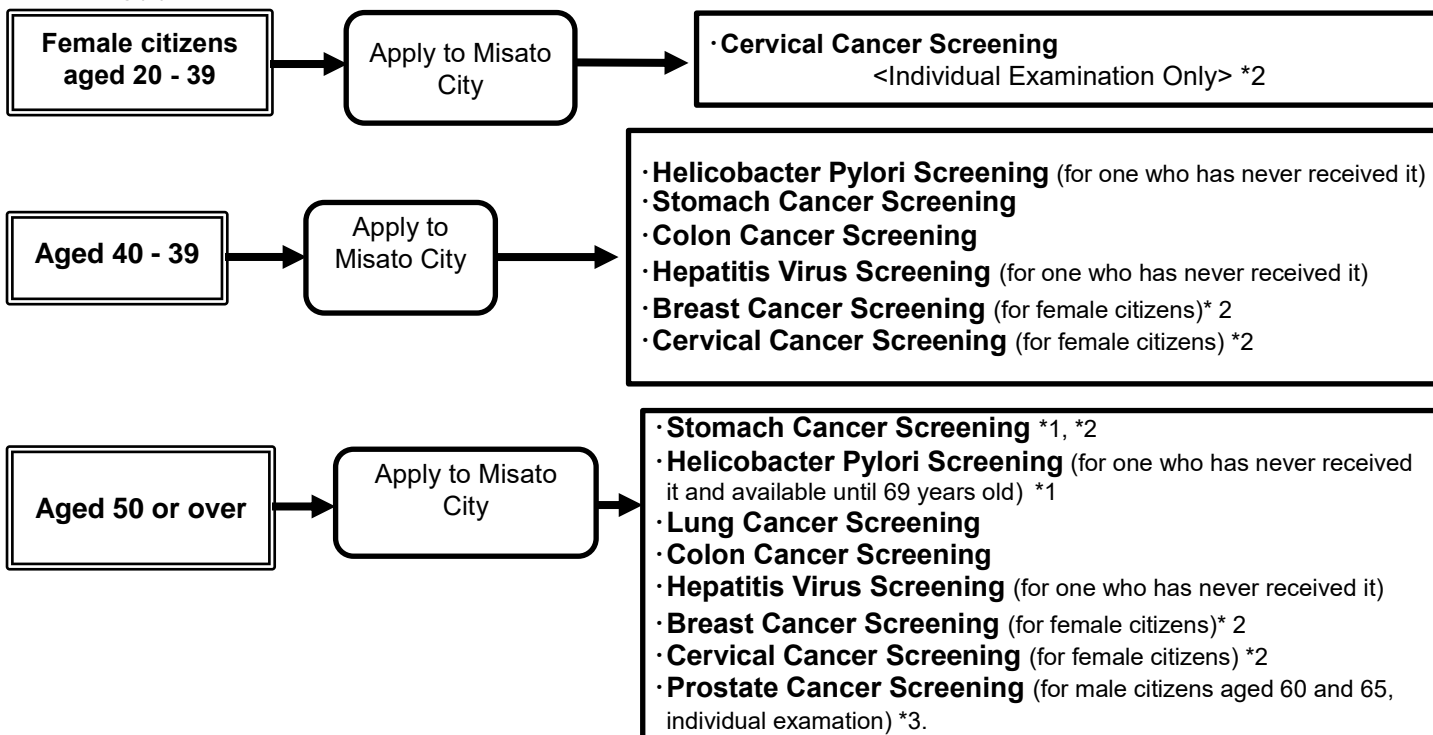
Female citizens aged 20 - 39

Apply to Misato City

･Cervical Cancer Screening
<Individual Examination Only> *2

Aged 40 - 39

Apply to Misato City

･Helicobacter Pylori Screening (for one who has never received it)
･Stomach Cancer Screening
･Colon Cancer Screening
･Hepatitis Virus Screening (for one who has never received it)
･Breast Cancer Screening (for female citizens)* 2
･Cervical Cancer Screening (for female citizens) *2

Aged 50 or over

Apply to Misato City

･Stomach Cancer Screening *1, *2
･Helicobacter Pylori Screening (for one who has never received it and available until 69 years old) *1
･Lung Cancer Screening
･Colon Cancer Screening
･Hepatitis Virus Screening (for one who has never received it)
･Breast Cancer Screening (for female citizens)* 2
･Cervical Cancer Screening (for female citizens) *2
･Prostate Cancer Screening (for male citizens aged 60 and 65, individual examation) *3.